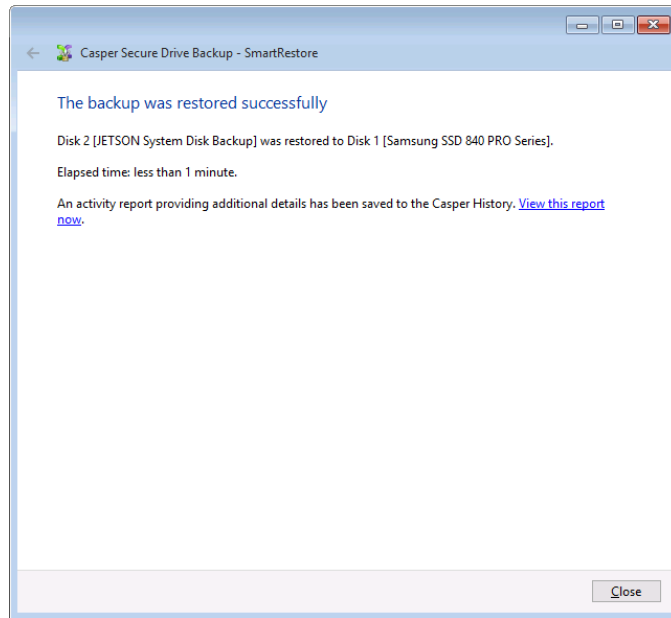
Casper Secure Drive Backup - SmartRestore

The backup was restored successfully

Disk 2 [JETSON System Disk Backup] was restored to Disk 1 [Samsung SSD 840 PRO Series].

Elapsed time: less than 1 minute.

An activity report providing additional details has been saved to the Casper History. View this report now.

Close